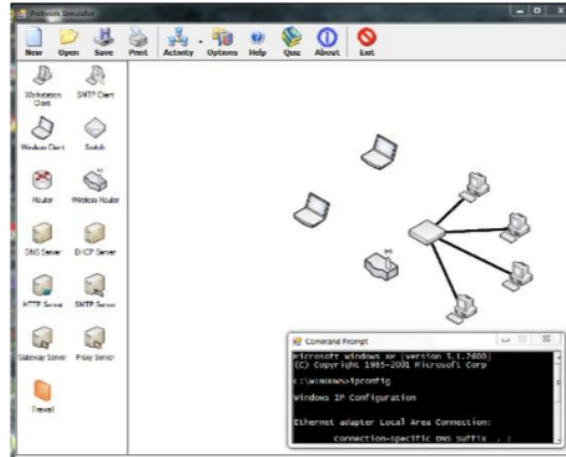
Network Simulator

New Open Save Print Activity Options Help Quiz About Exit

Workstation Client
SMTP Client
Wireless Client
Switch
Router
Wireless Router
DNS Server
DHCP Server
HTTP Server
SMTP Server
Gateway Server
Proxy Server
Firewall

Command Prompt

Microsoft Windows XP [Version 5.1.2600]
(C) Copyright 1985-2001 Microsoft Corp.

C:\WINDOWS>ipconfig

Windows IP Configuration

Ethernet adapter Local Area Connection:

Connection-specific DNS Suffix . :